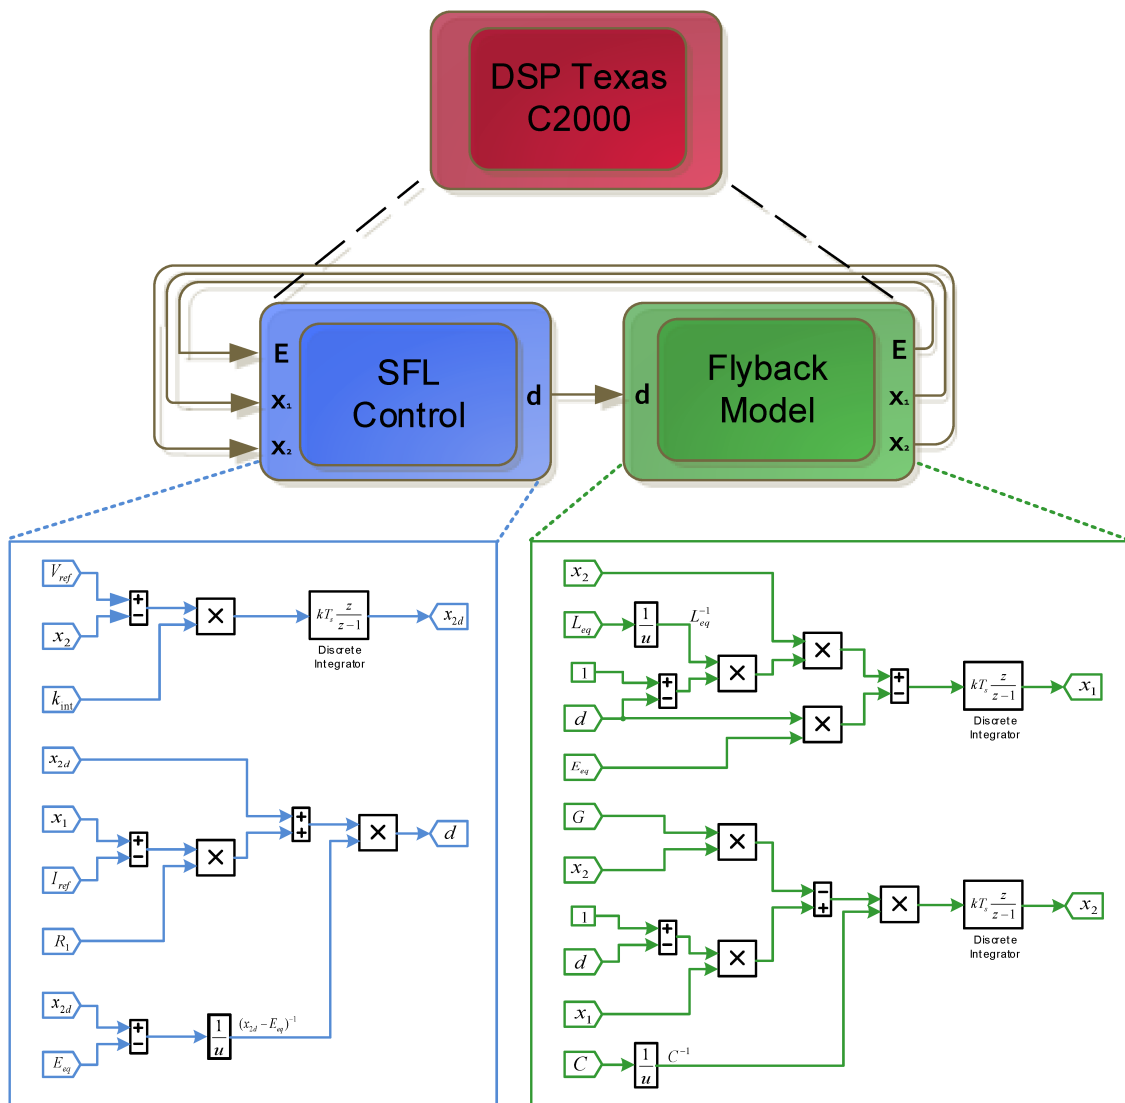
DSP Texas C2000

E
$x_1$
$x_2$
SFL Control
d

d
Flyback Model
E
$x_1$
$x_2$

$V_{ref}$
+
−
$x_2$
×
$kT_s\frac{z}{z-1}$
Discrete Integrator
$x_{2d}$
$k_{int}$

$x_{2d}$
+
+
×
$d$
$x_1$
+
−
×
$I_{ref}$
$R_1$

$x_{2d}$
+
−
$\frac{1}{u}$
$(x_{2d}-E_{eq})^{-1}$
$E_{eq}$

$x_2$
$L_{eq}$
$\frac{1}{u}$
$L_{eq}^{-1}$
×
×
1
+
−
+
−
$kT_s\frac{z}{z-1}$
Discrete Integrator
$x_1$
$d$
×
$E_{eq}$

$G$
×
$x_2$
−
+
×
$kT_s\frac{z}{z-1}$
Discrete Integrator
$x_2$
1
+
−
$d$
×
$x_1$
$C$
$\frac{1}{u}$
$C^{-1}$